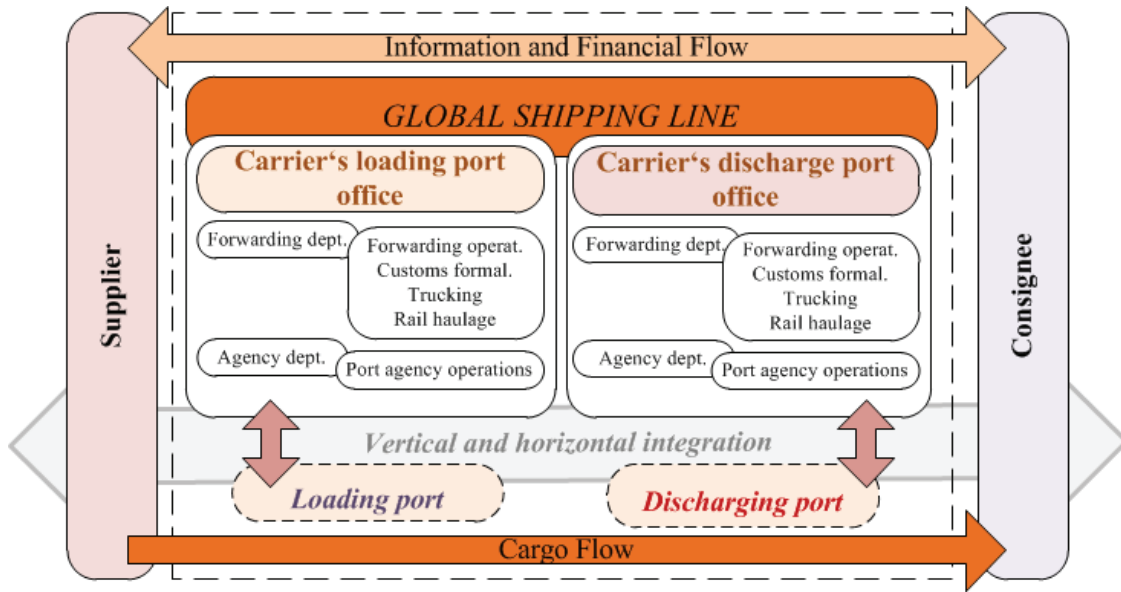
Information and Financial Flow

Supplier

GLOBAL SHIPPING LINE

Carrier‘s loading port office

Forwarding dept.

Forwarding operat.
Customs formal.
Trucking
Rail haulage

Agency dept.

Port agency operations

Carrier‘s discharge port office

Forwarding dept.

Forwarding operat.
Customs formal.
Trucking
Rail haulage

Agency dept.

Port agency operations

Consignee

Vertical and horizontal integration

Loading port

Discharging port

Cargo Flow